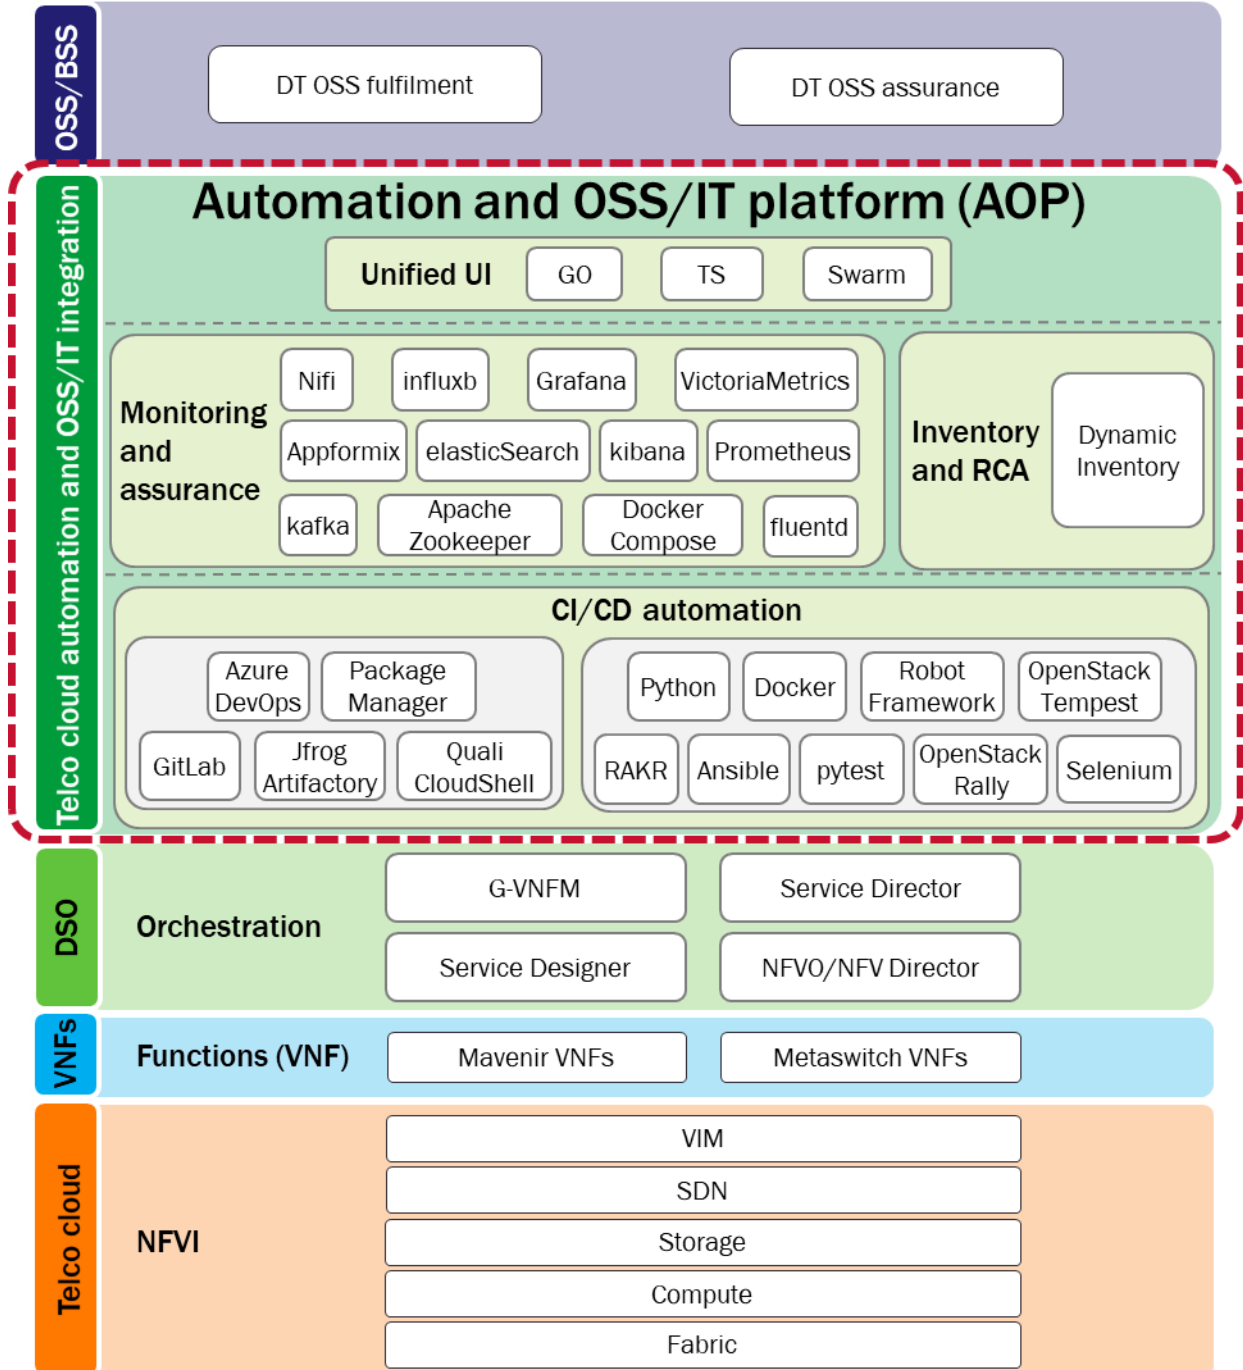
OSS/BSS

DT OSS fulfilment

DT OSS assurance

Telco cloud automation and OSS/IT integration

Automation and OSS/IT platform (AOP)

Unified UI GO TS Swarm

Monitoring and assurance

Nifi influxb Grafana VictoriaMetrics

Appformix elasticSearch kibana Prometheus

kafka Apache Zookeeper Docker Compose fluentd

Inventory and RCA

Dynamic Inventory

CI/CD automation

Azure DevOps Package Manager

GitLab Jfrog Artifactory Quali CloudShell

Python Docker Robot Framework OpenStack Tempest

RAKR Ansible pytest OpenStack Rally Selenium

DSO

Orchestration

G-VNFM Service Director

Service Designer NFVO/NFV Director

VNFs

Functions (VNF)

Mavenir VNFs Metaswitch VNFs

Telco cloud

NFVI

VIM

SDN

Storage

Compute

Fabric